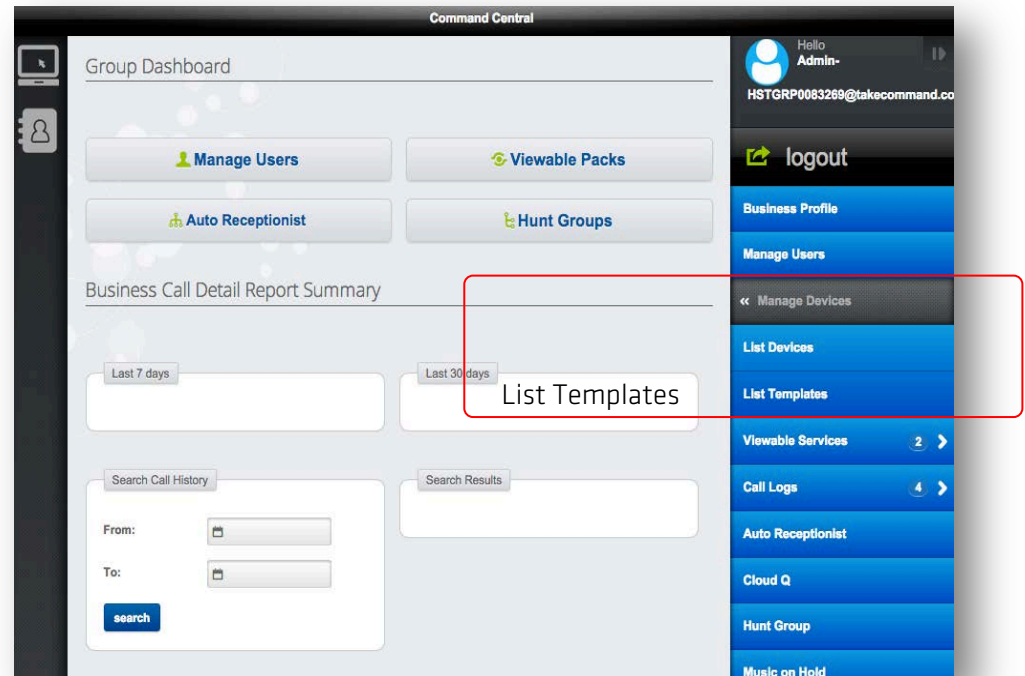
Command Central

Group Dashboard

Manage Users

Viewable Packs

Auto Receptionist

Hunt Groups

Business Call Detail Report Summary

Last 7 days

Last 30 days

List Templates

Search Call History

From:

To:

search

Search Results

Hello
Admin-
HSTGRP0083269@takecommand.co

logout

Business Profile

Manage Users

« Manage Devices

List Devices

List Templates

Viewable Services 2

Call Logs 4

Auto Receptionist

Cloud Q

Hunt Group

Music on Hold